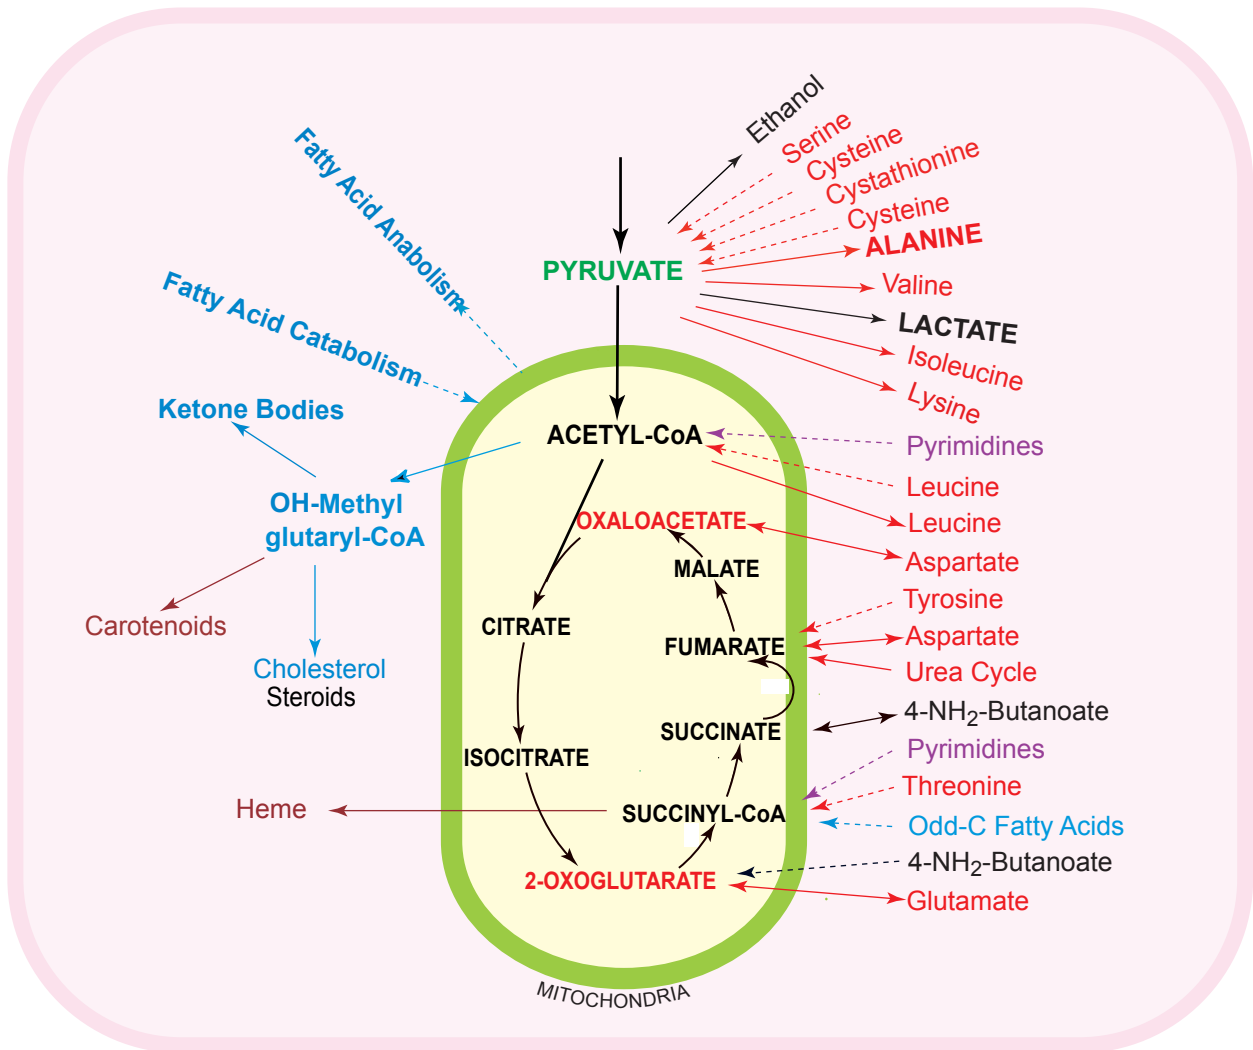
Fatty Acid Anabolism

Fatty Acid Catabolism

Ethanol
Serine
Cysteine
Cystathionine
Cysteine
ALANINE
PYRUVATE
Valine
LACTATE
Isoleucine
Lysine

Ketone Bodies

ACETYL-CoA
Pyrimidines
Leucine
Leucine

OH-Methyl glutaryl-CoA

OXALOACETATE
Aspartate
MALATE
Tyrosine
Carotenoids
CITRATE
FUMARATE
Aspartate
Urea Cycle
Cholesterol
Steroids
4-NH$_2$-Butanoate
SUCCINATE
ISOCITRATE
Pyrimidines
Threonine
Heme
SUCCINYL-CoA
Odd-C Fatty Acids
4-NH$_2$-Butanoate
2-OXOGLUTARATE
Glutamate

MITOCHONDRIA